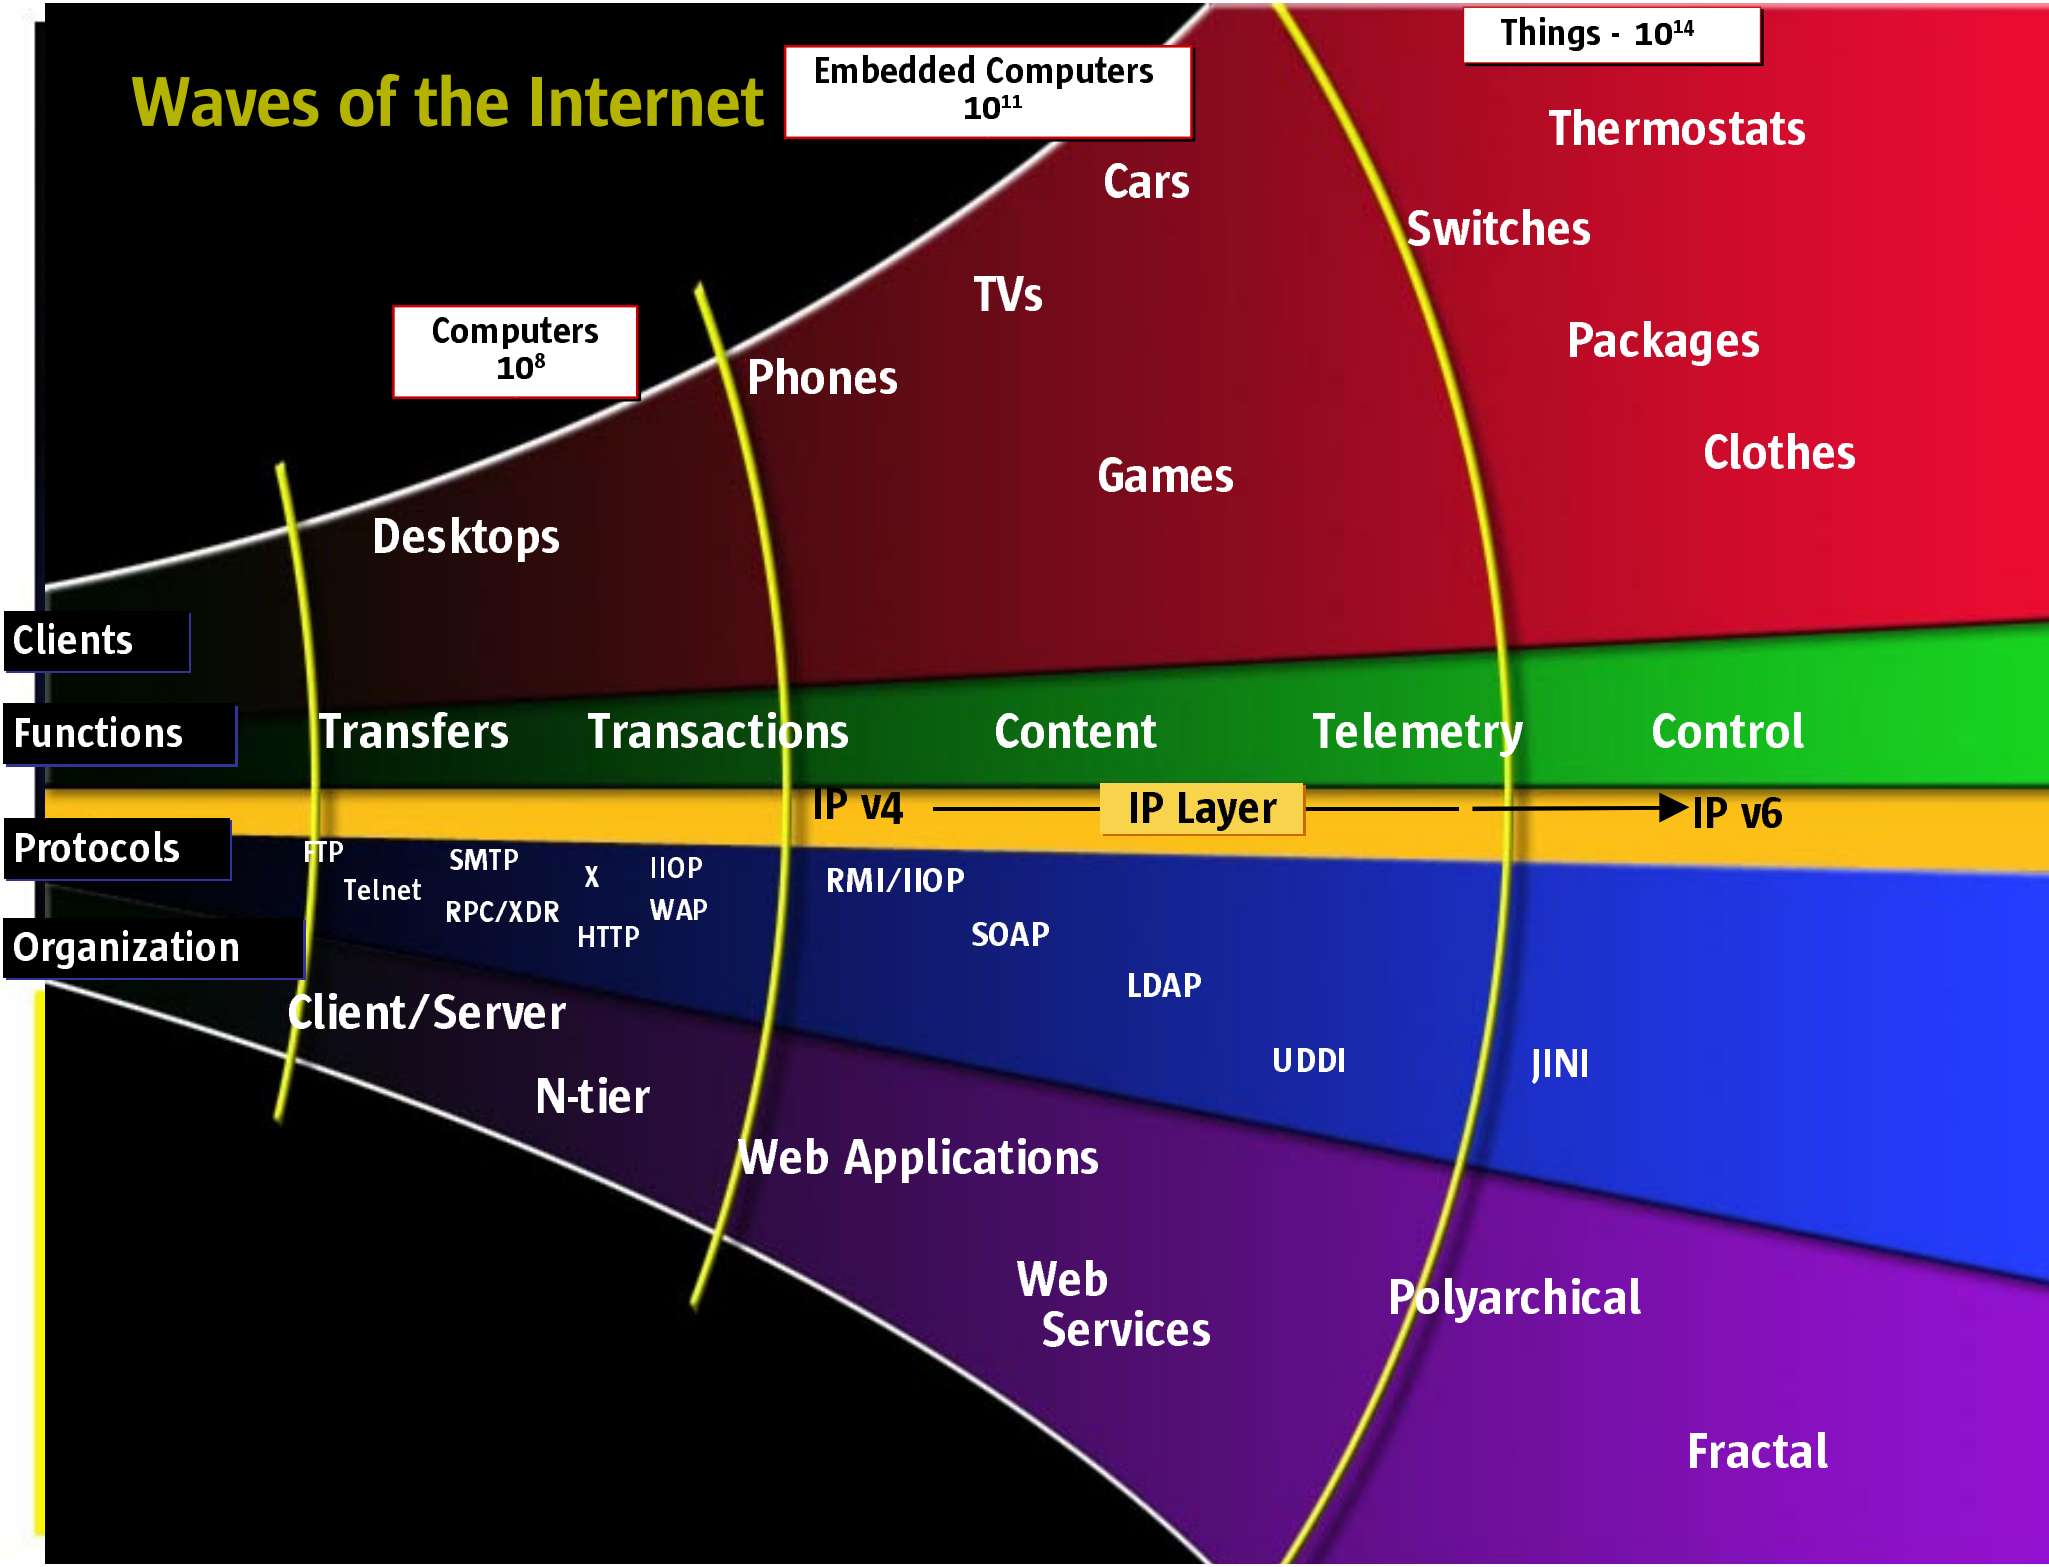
Waves of the Internet

Embedded Computers $10^{11}$

Things - $10^{14}$

Thermostats

Cars

Switches

TVs

Packages

Computers $10^{8}$

Phones

Clothes

Games

Desktops

Clients

Functions

Transfers

Transactions

Content

Telemetry

Control

IP v4

IP Layer

IP v6

Protocols

FTP

Telnet

SMTP

RPC/XDR

X

HTTP

IIOP

WAP

RMI/IIOP

SOAP

LDAP

UDDI

JINI

Organization

Client/Server

N-tier

Web Applications

Web Services

Polyarchical

Fractal